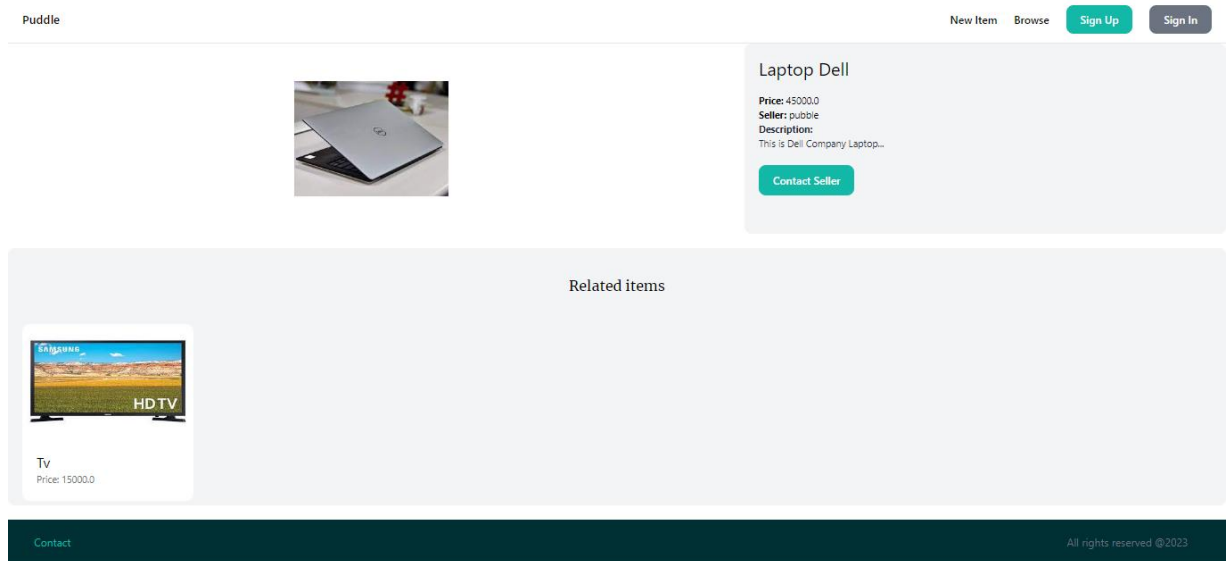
Puddle

New Item Browse Sign Up Sign In

Laptop Dell

**Price:** 45000.0
**Seller:** pubble
**Description:**
This is Dell Company Laptop...

Contact Seller

Related items

SAMSUNG
HDTV

Tv
Price: 15000.0

Contact

All rights reserved @2023